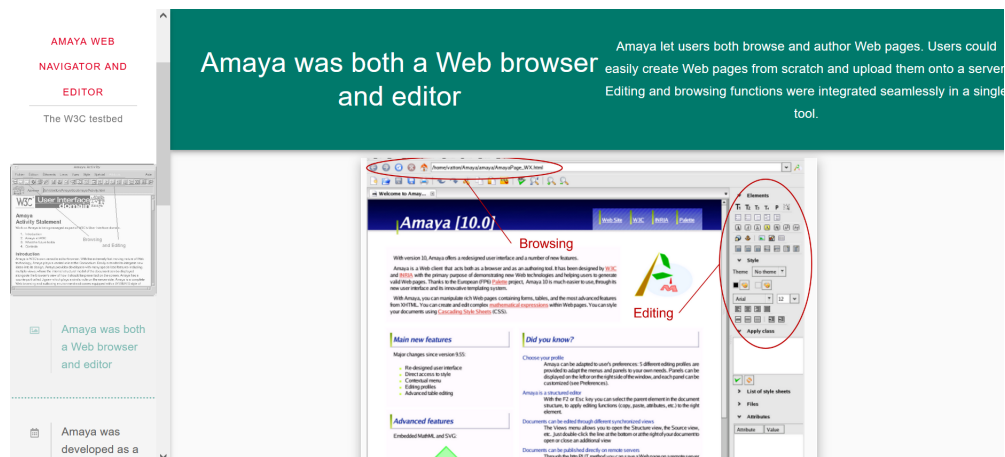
AMAYA WEB NAVIGATOR AND EDITOR

The W3C testbed

Amaya was both a Web browser and editor

Amaya was developed as a

Amaya was both a Web browser and editor

Amaya let users both browse and author Web pages. Users could easily create Web pages from scratch and upload them onto a server. Editing and browsing functions were integrated seamlessly in a single tool.

/home/vatton/Amaya/amaya/AmayaPage_WX.html

Welcome to Amaya

Amaya [10.0]

Web Site W3C INRIA Palette

Browsing

Editing

With version 10, Amaya offers a redesigned user interface and a number of new features.

Amaya is a Web client that acts both as a browser and as an authoring tool. It has been designed by W3C and INRIA with the primary purpose of demonstrating new Web technologies and helping users to generate valid Web pages. Thanks to the European (FP6) Palette project, Amaya 10 is much easier to use, through its new user interface and its innovative templating system.

With Amaya, you can manipulate rich Web pages containing forms, tables, and the most advanced features from XHTML. You can create and edit complex mathematical expressions within Web pages. You can style your documents using Cascading Style Sheets (CSS).

Main new features

Major changes since version 9.55:

Re-designed user interface
Direct access to style
Contextual menu
Editing profiles
Advanced table editing

Advanced features

Embedded MathML and SVG

Did you know?

Choose your profile

Amaya can be adapted to user's preferences: 5 different editing profiles are provided to adapt the menus and panels to your own needs. Panels can be displayed on the left or on the right side of the window, and each panel can be customized (see Preferences).

Amaya is a structured editor

With the F2 or Esc key you can select the parent element in the document structure, to apply editing functions (copy, paste, attributes, etc.) to the right element.

Documents can be edited through different synchronized views

The Views menu allows you to open the Structure view, the Source view, etc. Just double-click the line at the bottom or at the right of your document to open or close an additional view

Documents can be published directly on remote servers

Elements

Style

Theme No theme

Arial 12

Apply class

List of style sheets

Files

Attributes

Attribute Value